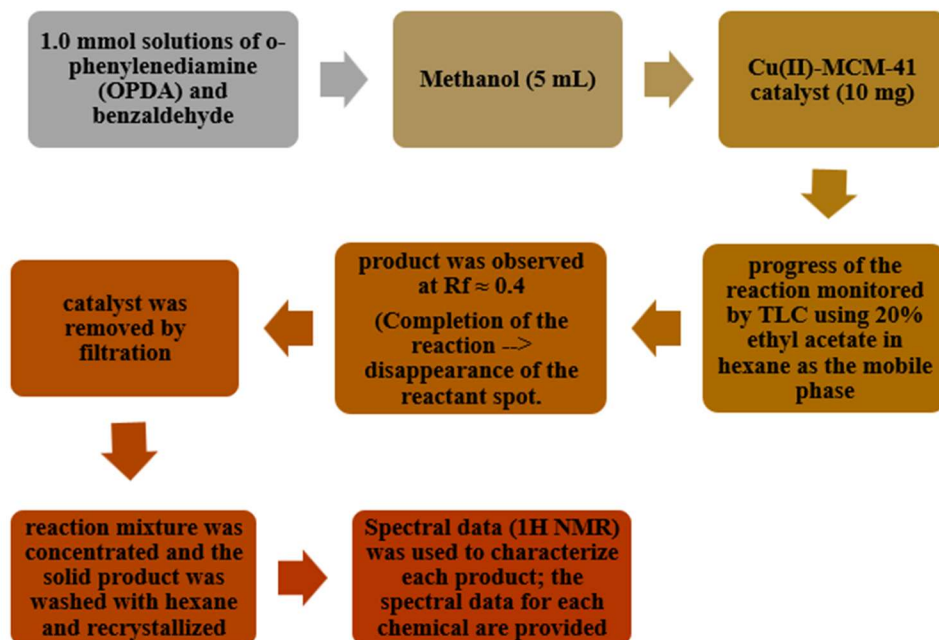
1.0 mmol solutions of o-phenylenediamine (OPDA) and benzaldehyde

Methanol (5 mL)

Cu(II)-MCM-41 catalyst (10 mg)

progress of the reaction monitored by TLC using 20% ethyl acetate in hexane as the mobile phase

product was observed at Rf ≈ 0.4

(Completion of the reaction --> disappearance of the reactant spot.

catalyst was removed by filtration

reaction mixture was concentrated and the solid product was washed with hexane and recrystallized

Spectral data (1H NMR) was used to characterize each product; the spectral data for each chemical are provided